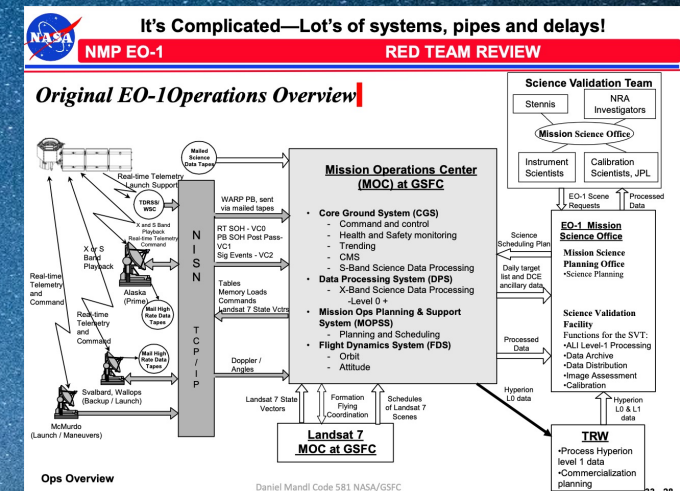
NASA

It's Complicated—Lot's of systems, pipes and delays!

NMP EO-1

RED TEAM REVIEW

Original EO-1Operations Overview

Science Validation Team

Stennis

NRA Investigators

Mission Science Office

Instrument Scientists

Calibration Scientists, JPL

Mailed Science Data Tapes

Real-time Telemetry Launch Support

TDRSS/ WSC

X and S Band Playback Real-time Telemetry Command

X or S Band Playback

Real-time Telemetry and Command

Alaska (Prime)

Mail High Rate Data Tapes

Real-time Telemetry and Command

Mail High Rate Data Tapes

Svalbard, Wallops (Backup / Launch)

McMurdo (Launch / Maneuvers)

N I S N

T C P / I P

WARP PB, sent via mailed tapes

RT SOH - VC0
PB SOH Post Pass- VC1
Sig Events - VC2

Tables
Memory Loads
Commands
Landsat 7 State Vctrs

Doppler / Angles

Mission Operations Center (MOC) at GSFC

• Core Ground System (CGS)
- Command and control
- Health and Safety monitoring
- Trending
- CMS
- S-Band Science Data Processing
• Data Processing System (DPS)
- X-Band Science Data Processing -Level 0 +
• Mission Ops Planning & Support System (MOPSS)
- Planning and Scheduling
• Flight Dynamics System (FDS)
- Orbit
- Attitude

EO-1 Scene Requests

Processed Data

Science Scheduling Plan

Daily target list and DCE ancillary data

Processed Data

Hyperion L0 data

EO-1 Mission Science Office

Mission Science Planning Office
•Science Planning

Science Validation Facility
Functions for the SVT:
•ALI Level-1 Processing
•Data Archive
•Data Distribution
•Image Assessment
•Calibration

Hyperion L0 & L1 data

Landsat 7 State Vectors

Formation Flying Coordination

Schedules of Landsat 7 Scenes

Landsat 7 MOC at GSFC

TRW
•Process Hyperion level 1 data
•Commercialization planning

Ops Overview

Daniel Mandl Code 581 NASA/GSFC

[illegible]